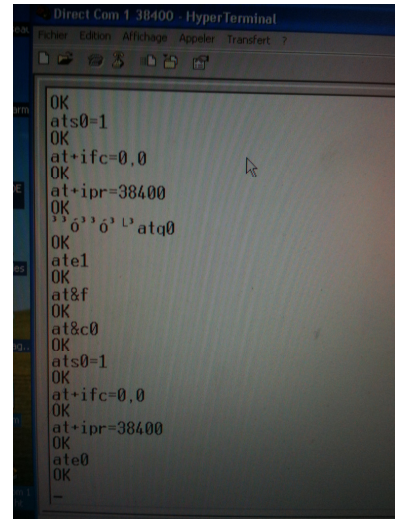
Direct Com 1 38400 - HyperTerminal

Fichier Edition Affichage Appeler Transfert ?

OK
ats0=1
OK
at+ifc=0,0
OK
at+ipr=38400
OK
³³ó³³ó³ ᒪ³atq0
OK
ate1
OK
at&f
OK
at&c0
OK
ats0=1
OK
at+ifc=0,0
OK
at+ipr=38400
OK
ate0
OK
_